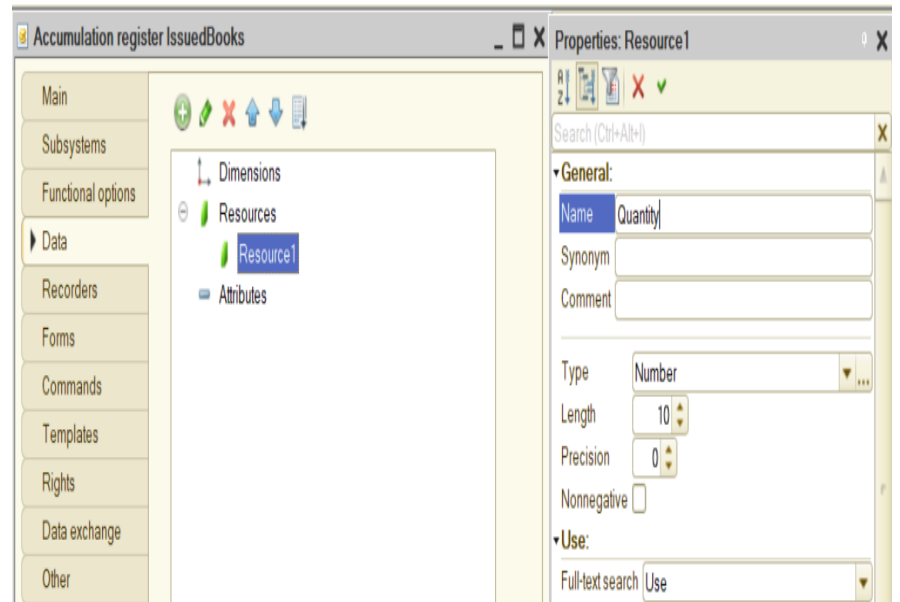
Accumulation register IssuedBooks

Main
Subsystems
Functional options
Data
Recorders
Forms
Commands
Templates
Rights
Data exchange
Other

Dimensions
Resources
Resource1
Attributes

Properties: Resource1

Search (Ctrl+Alt+I)

General:
Name Quantity
Synonym
Comment

Type Number
Length 10
Precision 0
Nonnegative

Use:
Full-text search Use